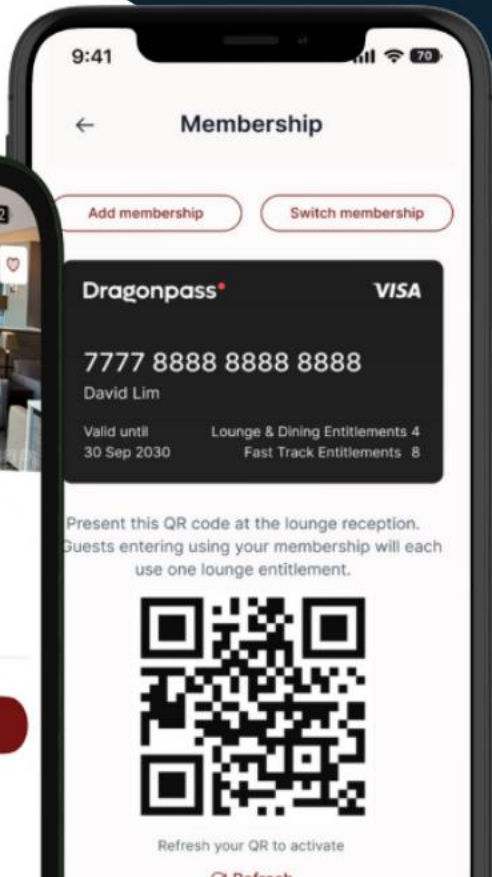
9:41

70

Membership

Add membership

Switch membership

Dragonpass

VISA

7777 8888 8888 8888

David Lim

Valid until
30 Sep 2030

Lounge & Dining Entitlements 4
Fast Track Entitlements 8

Present this QR code at the lounge reception. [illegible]uests entering using your membership will each use one lounge entitlement.

Refresh your QR to activate

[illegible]